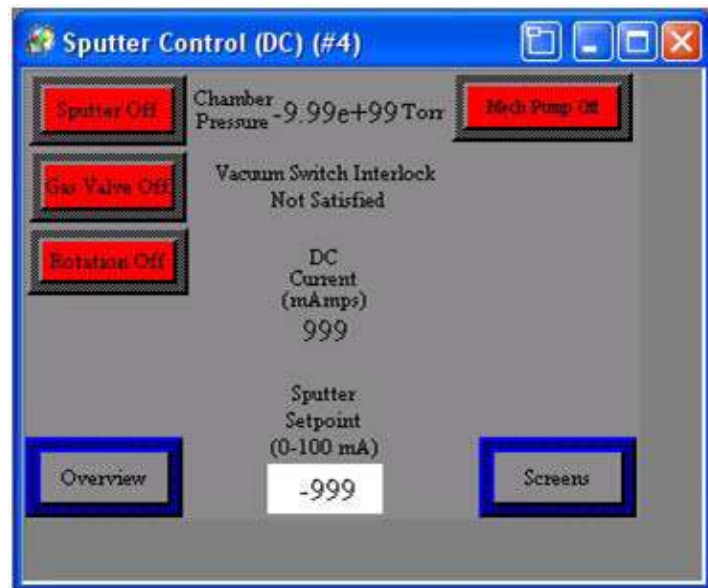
Sputter Control (DC) (#4)

Sputter Off

Chamber Pressure -9.99e+99 Torr

Mech Pump Off

Gas Valve Off

Vacuum Switch Interlock Not Satisfied

Rotation Off

DC Current (mAmps)
999

Sputter Setpoint (0-100 mA)

Overview

-999

Screens